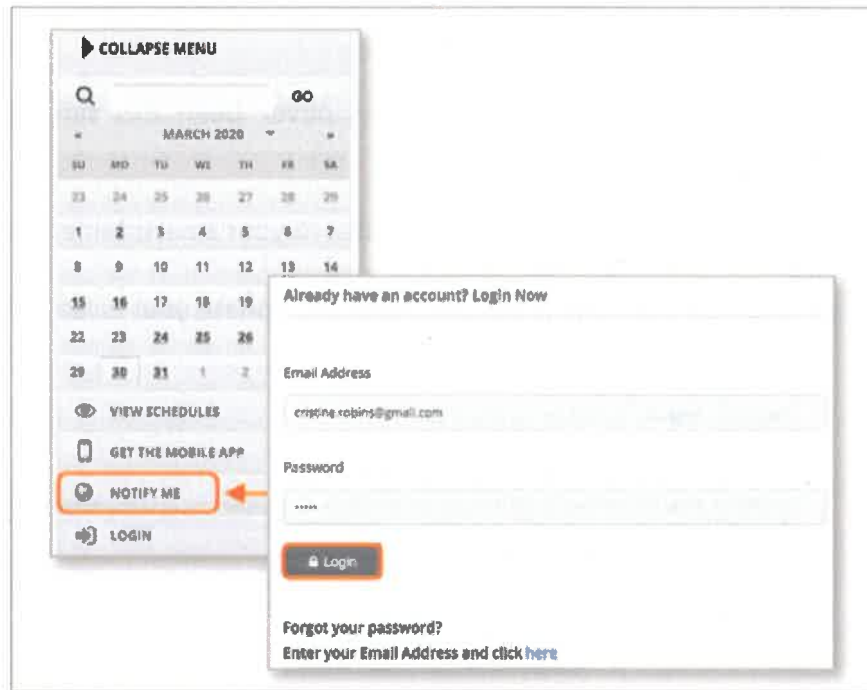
COLLAPSE MENU

GO

« MARCH 2020 »

| SU | MO | TU | WE | TH | FR | SA |
|---|---|---|---|---|---|---|
| 23 | 24 | 25 | 26 | 27 | 28 | 29 |
| 1 | 2 | 3 | 4 | 5 | 6 | 7 |
| 8 | 9 | 10 | 11 | 12 | 13 | 14 |
| 15 | 16 | 17 | 18 | 19 | | |
| 22 | 23 | 24 | 25 | 26 | | |
| 29 | 30 | 31 | 1 | 2 | | |

VIEW SCHEDULES

GET THE MOBILE APP

NOTIFY ME

LOGIN

Already have an account? Login Now

Email Address

cristine.robins@gmail.com

Password

•••••

Login

Forgot your password?
Enter your Email Address and click here